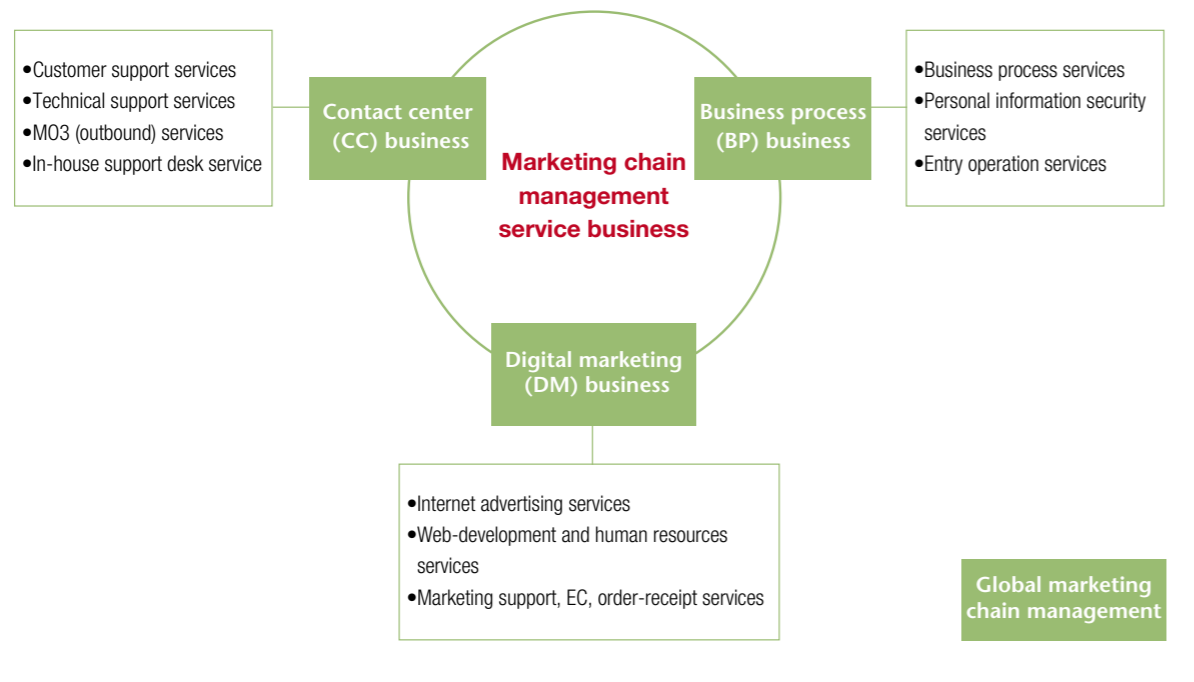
•Customer support services
•Technical support services
•MO3 (outbound) services
•In-house support desk service

Contact center (CC) business

Marketing chain management service business

Business process (BP) business

•Business process services
•Personal information security services
•Entry operation services

Digital marketing (DM) business

•Internet advertising services
•Web-development and human resources services
•Marketing support, EC, order-receipt services

Global marketing chain management